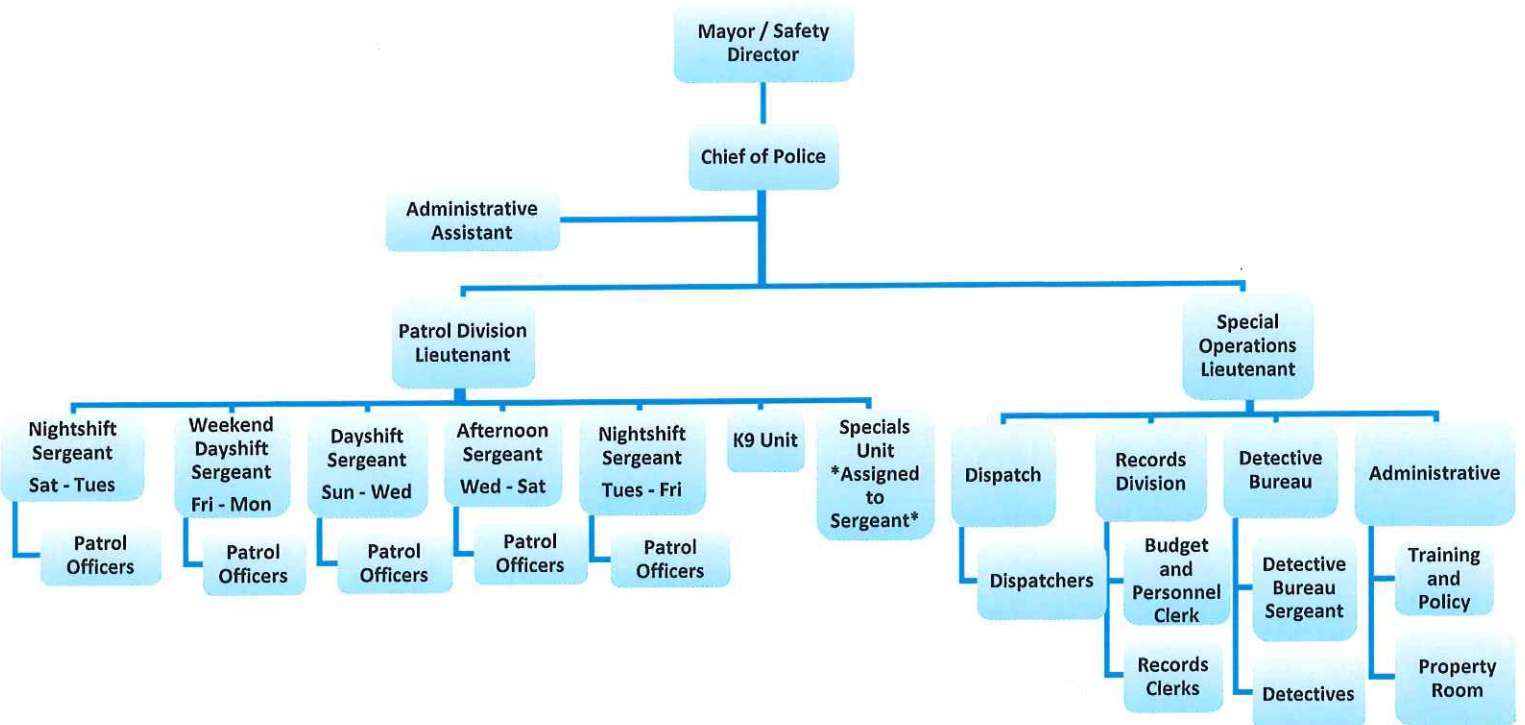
Mayor / Safety Director

Chief of Police

Administrative Assistant

Patrol Division Lieutenant

Special Operations Lieutenant

Nightshift Sergeant Sat - Tues

Patrol Officers

Weekend Dayshift Sergeant Fri - Mon

Patrol Officers

Dayshift Sergeant Sun - Wed

Patrol Officers

Afternoon Sergeant Wed - Sat

Patrol Officers

Nightshift Sergeant Tues - Fri

Patrol Officers

K9 Unit

Specials Unit *Assigned to Sergeant*

Dispatch

Dispatchers

Records Division

Budget and Personnel Clerk

Records Clerks

Detective Bureau

Detective Bureau Sergeant

Detectives

Administrative

Training and Policy

Property Room